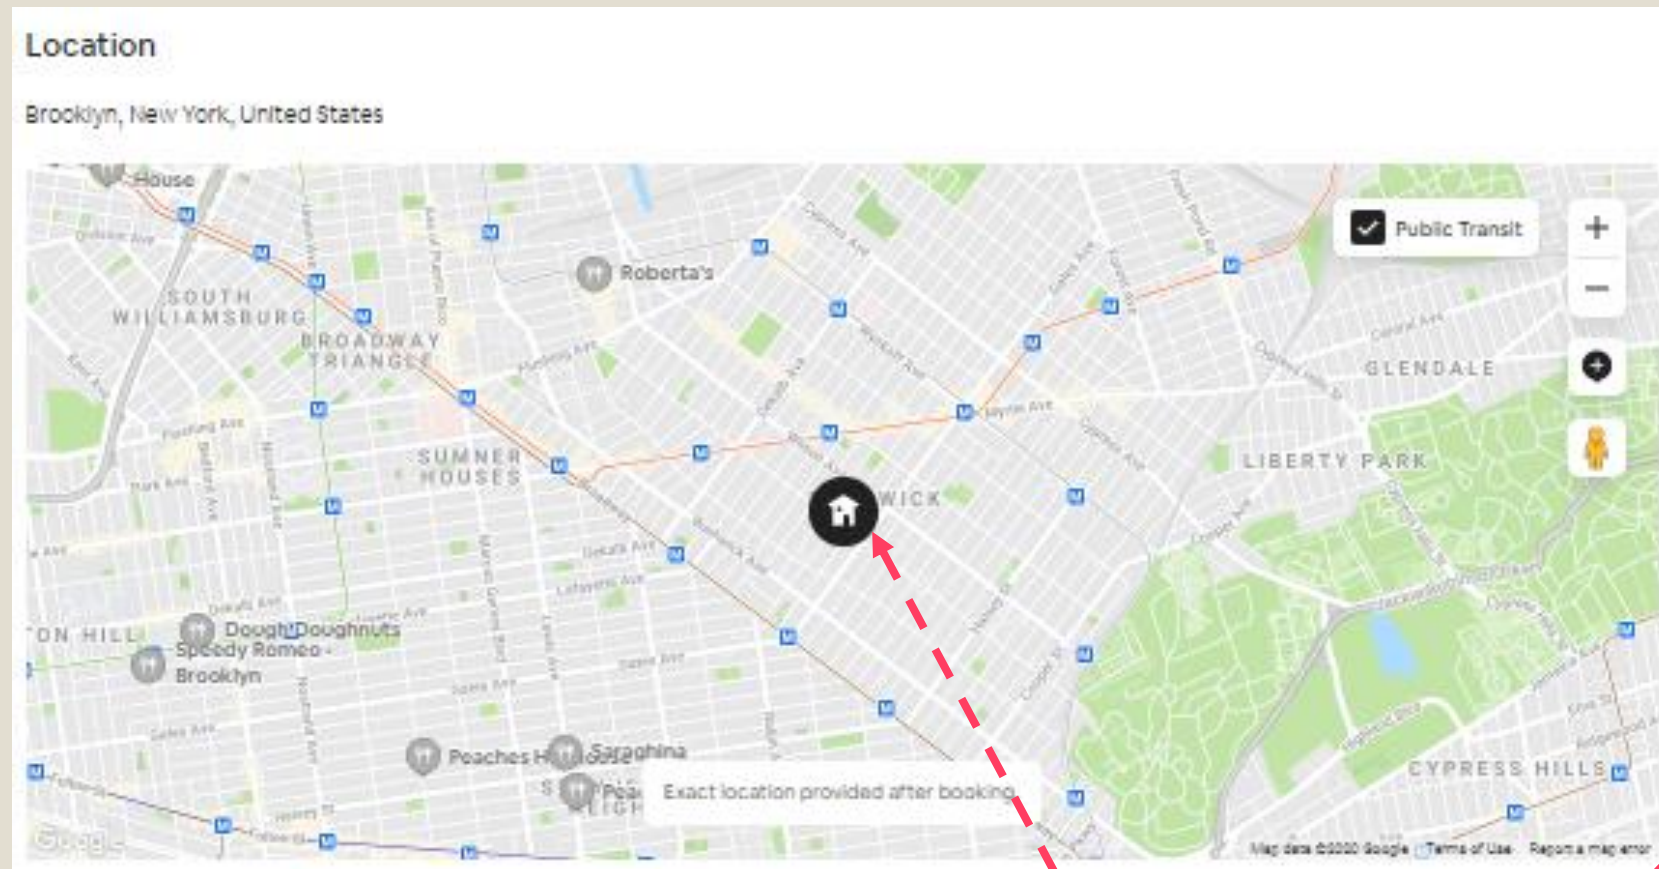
Location

Brooklyn, New York, United States

House
SOUTH WILLIAMSBURG
BROADWAY TRIANGLE
Roberta's
Public Transit
+
−
GLENDALE
SUMNER HOUSES
WICK
LIBERTY PARK
Flushing Ave
Park Ave
DeKalb Ave
Lafayette Ave
Myrtle Ave
Wyckoff Ave
Cypress Ave
Central Ave
Halsey St
Jefferson St
Putnam Ave
Cooper Ave
Bushwick Ave
Broadway
Marcus Garvey Blvd
Lewis Ave
Gates Ave
Decatur St
TON HILL
Dough Doughnuts
Speedy Romeo - Brooklyn
Peaches H
Saraghina
S
Pea
EIGH
Exact location provided after booking
CYPRESS HILLS
Google
Map data ©2020 Google Terms of Use Report a map error